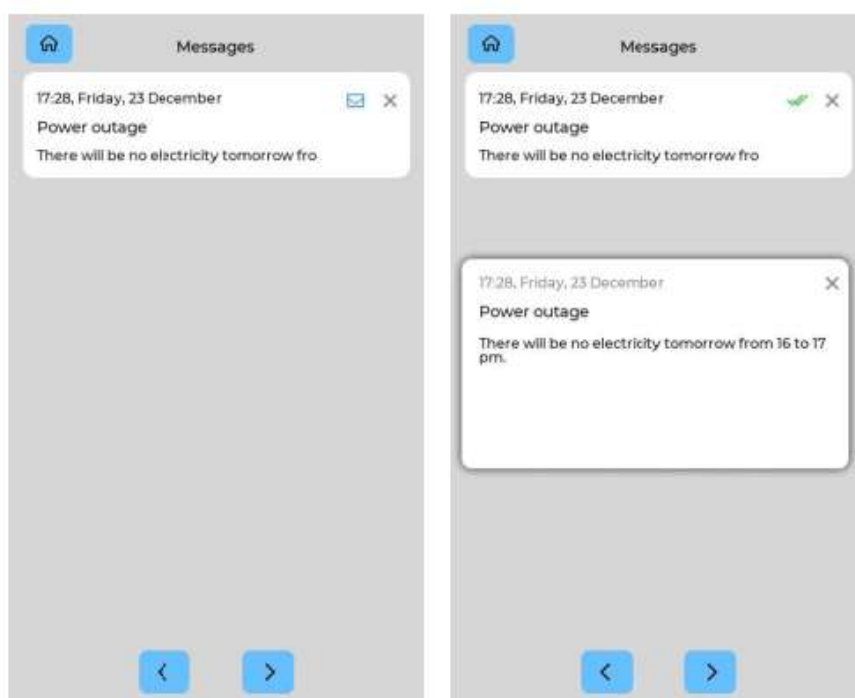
Messages

17:28, Friday, 23 December

Power outage

There will be no electricity tomorrow fro

<

>

Messages

17:28, Friday, 23 December

Power outage

There will be no electricity tomorrow fro

17:28, Friday, 23 December

Power outage

There will be no electricity tomorrow from 16 to 17 pm.

<

>